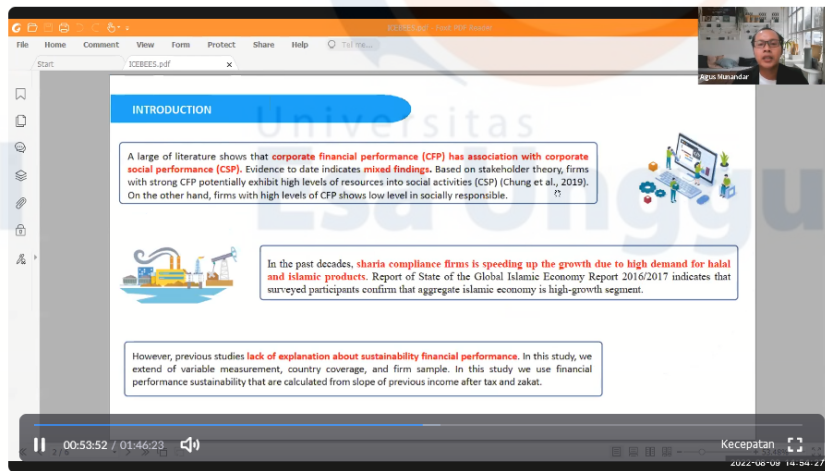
ICEBEES.pdf - Foxit PDF Reader

File Home Comment View Form Protect Share Help Tell me...

Start ICEBEES.pdf

Agus Munandar

Universitas Esa Unggul

INTRODUCTION

A large of literature shows that corporate financial performance (CFP) has association with corporate social performance (CSP). Evidence to date indicates mixed findings. Based on stakeholder theory, firms with strong CFP potentially exhibit high levels of resources into social activities (CSP) (Chung et al., 2019). On the other hand, firms with high levels of CFP shows low level in socially responsible.

In the past decades, sharia compliance firms is speeding up the growth due to high demand for halal and islamic products. Report of State of the Global Islamic Economy Report 2016/2017 indicates that surveyed participants confirm that aggregate islamic economy is high-growth segment.

However, previous studies lack of explanation about sustainability financial performance. In this study, we extend of variable measurement, country coverage, and firm sample. In this study we use financial performance sustainability that are calculated from slope of previous income after tax and zakat.

00:53:52 / 01:46:23

Kecepatan

2022-08-09 14:54:27